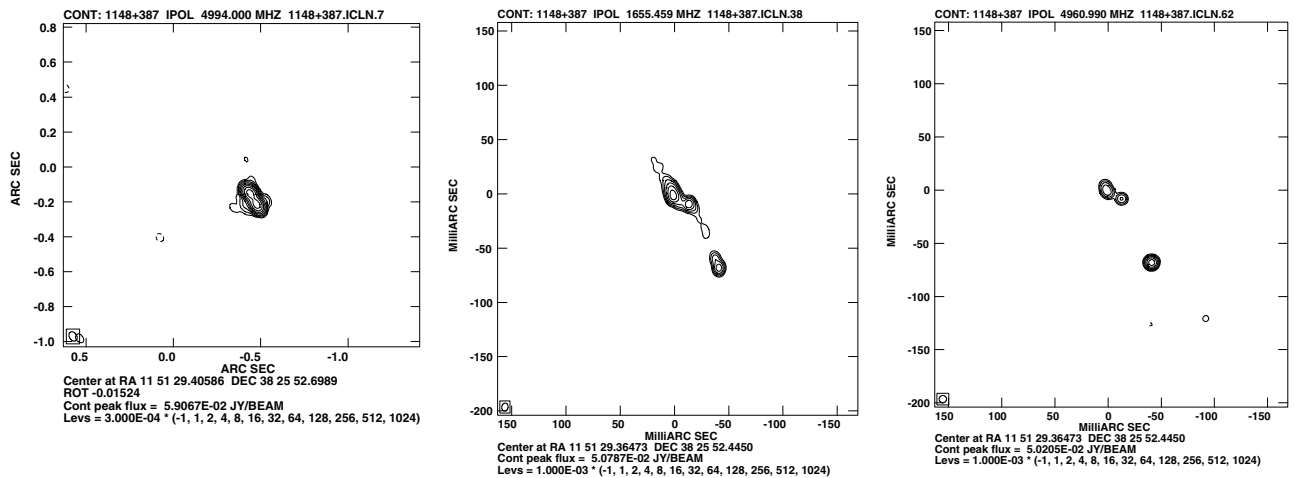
CONT: 1148+387 IPOL 4994.000 MHZ 1148+387.ICLN.7

ARC SEC

0.8
0.6
0.4
0.2
0.0
-0.2
-0.4
-0.6
-0.8
-1.0

0.5 0.0 -0.5 -1.0

ARC SEC

Center at RA 11 51 29.40586 DEC 38 25 52.6989
ROT -0.01524
Cont peak flux = 5.9067E-02 JY/BEAM
Levs = 3.000E-04 * (-1, 1, 2, 4, 8, 16, 32, 64, 128, 256, 512, 1024)

CONT: 1148+387 IPOL 1655.459 MHZ 1148+387.ICLN.38

MilliARC SEC

150
100
50
0
-50
-100
-150
-200

150 100 50 0 -50 -100 -150

MilliARC SEC

Center at RA 11 51 29.36473 DEC 38 25 52.4450
Cont peak flux = 5.0787E-02 JY/BEAM
Levs = 1.000E-03 * (-1, 1, 2, 4, 8, 16, 32, 64, 128, 256, 512, 1024)

CONT: 1148+387 IPOL 4960.990 MHZ 1148+387.ICLN.62

MilliARC SEC

150
100
50
0
-50
-100
-150
-200

150 100 50 0 -50 -100 -150

MilliARC SEC

Center at RA 11 51 29.36473 DEC 38 25 52.4450
Cont peak flux = 5.0205E-02 JY/BEAM
Levs = 1.000E-03 * (-1, 1, 2, 4, 8, 16, 32, 64, 128, 256, 512, 1024)